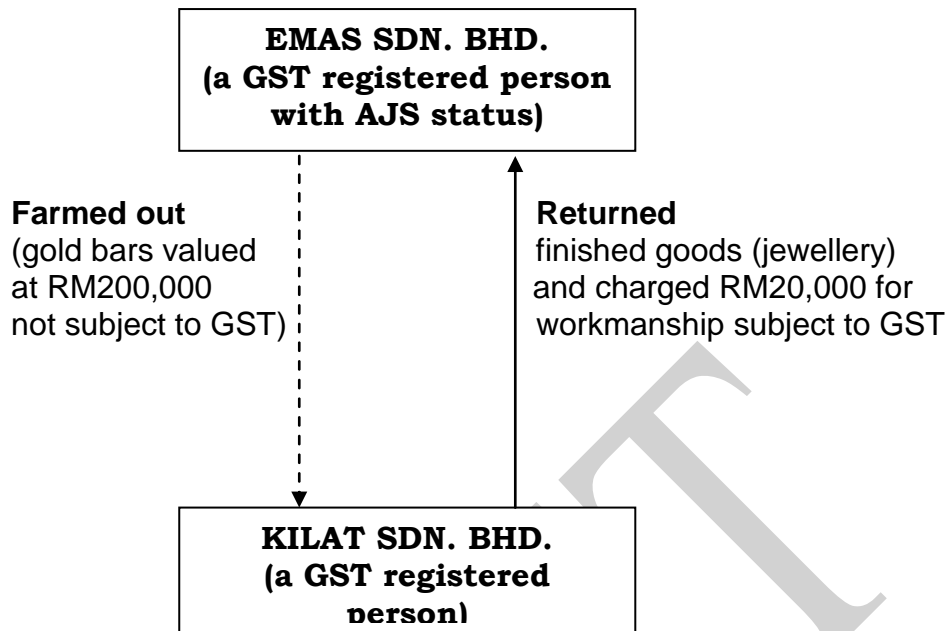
EMAS SDN. BHD.
(a GST registered person with AJS status)

Farmed out
(gold bars valued at RM200,000 not subject to GST)

Returned
finished goods (jewellery) and charged RM20,000 for workmanship subject to GST

KILAT SDN. BHD.
(a GST registered person)